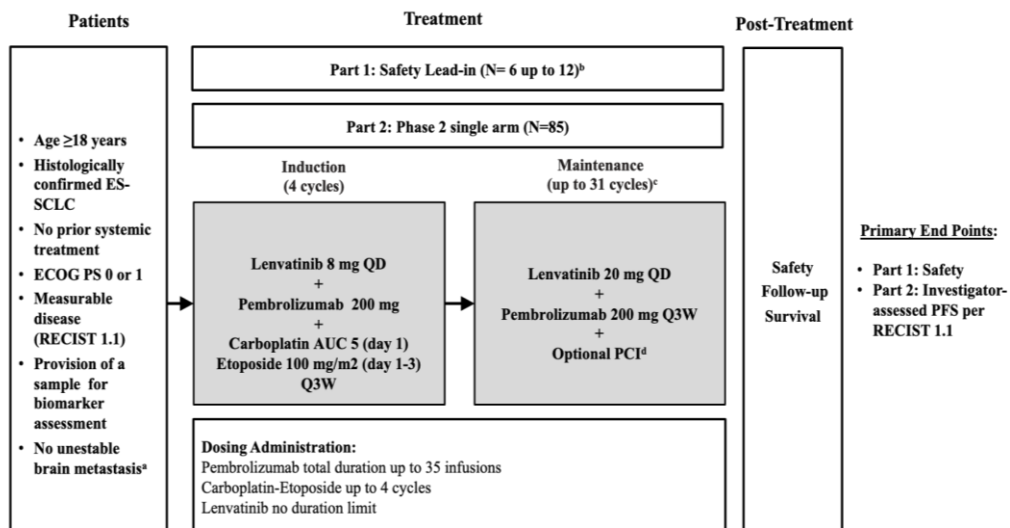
Patients

Treatment

Post-Treatment

• Age ≥18 years
• Histologically confirmed ES-SCLC
• No prior systemic treatment
• ECOG PS 0 or 1
• Measurable disease (RECIST 1.1)
• Provision of a sample for biomarker assessment
• No unestable brain metastasis$^{a}$

Part 1: Safety Lead-in (N= 6 up to 12)$^{b}$

Part 2: Phase 2 single arm (N=85)

Induction (4 cycles)

Lenvatinib 8 mg QD
+
Pembrolizumab 200 mg
+
Carboplatin AUC 5 (day 1)
Etoposide 100 mg/m2 (day 1-3)
Q3W

Maintenance (up to 31 cycles)$^{c}$

Lenvatinib 20 mg QD
+
Pembrolizumab 200 mg Q3W
+
Optional PCI$^{d}$

Dosing Administration:
Pembrolizumab total duration up to 35 infusions
Carboplatin-Etoposide up to 4 cycles
Lenvatinib no duration limit

Safety Follow-up Survival

Primary End Points:

• Part 1: Safety
• Part 2: Investigator-assessed PFS per RECIST 1.1